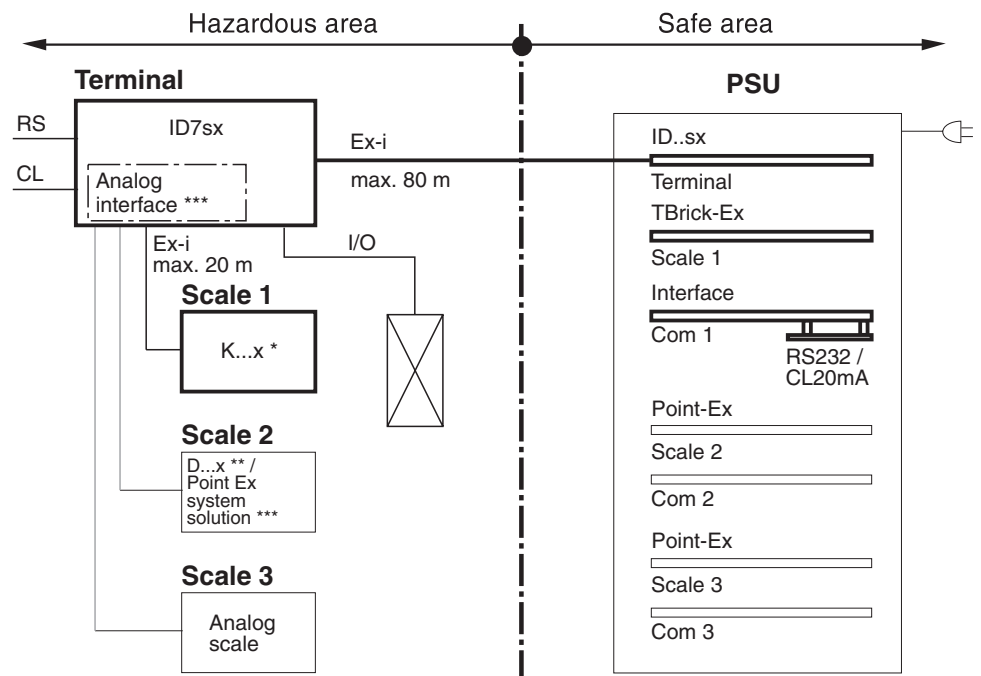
Hazardous area

Safe area

Terminal

RS

CL

ID7sx

Analog interface ***

Ex-i

max. 80 m

Ex-i
max. 20 m

I/O

Scale 1

K...x *

Scale 2

D...x ** / Point Ex system solution ***

Scale 3

Analog scale

PSU

ID..sx

Terminal

TBrick-Ex

Scale 1

Interface

Com 1

RS232 / CL20mA

Point-Ex

Scale 2

Com 2

Point-Ex

Scale 3

Com 3